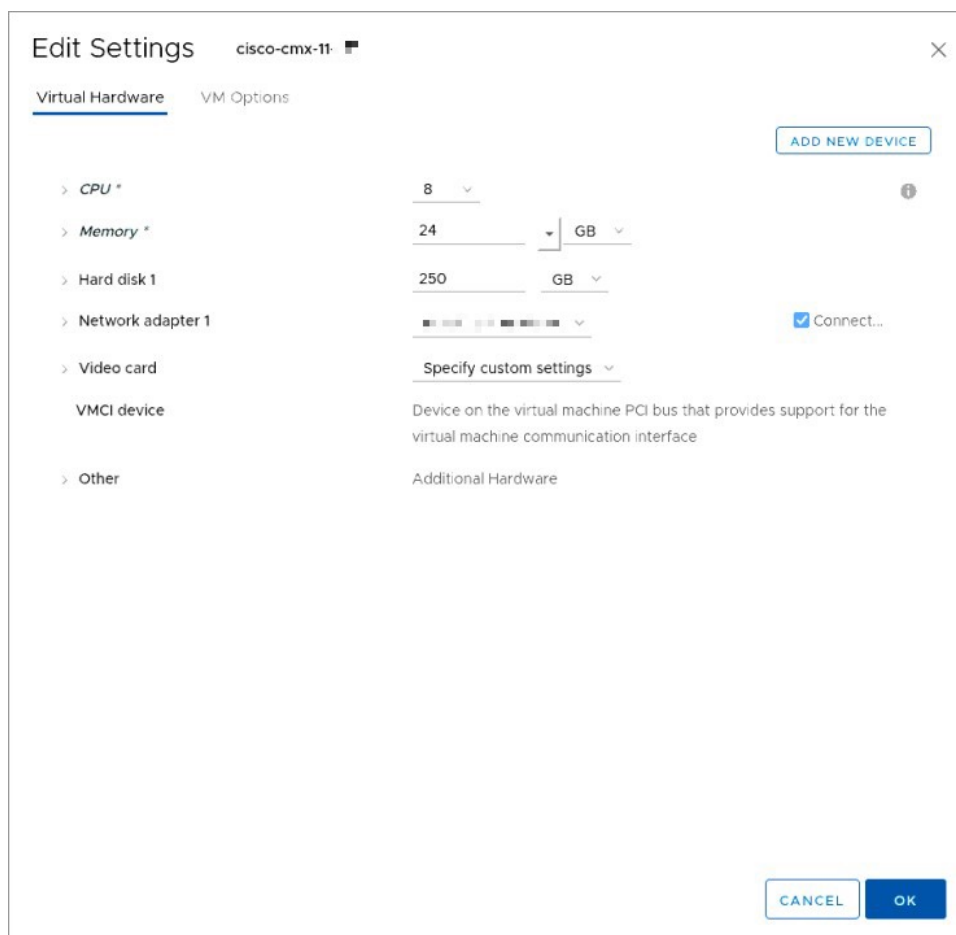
Edit Settings cisco-cmx-11- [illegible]

Virtual Hardware VM Options

ADD NEW DEVICE

CPU * 8

Memory * 24 GB

Hard disk 1 250 GB

Network adapter 1 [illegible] Connect...

Video card Specify custom settings

VMCI device Device on the virtual machine PCI bus that provides support for the virtual machine communication interface

Other Additional Hardware

CANCEL OK